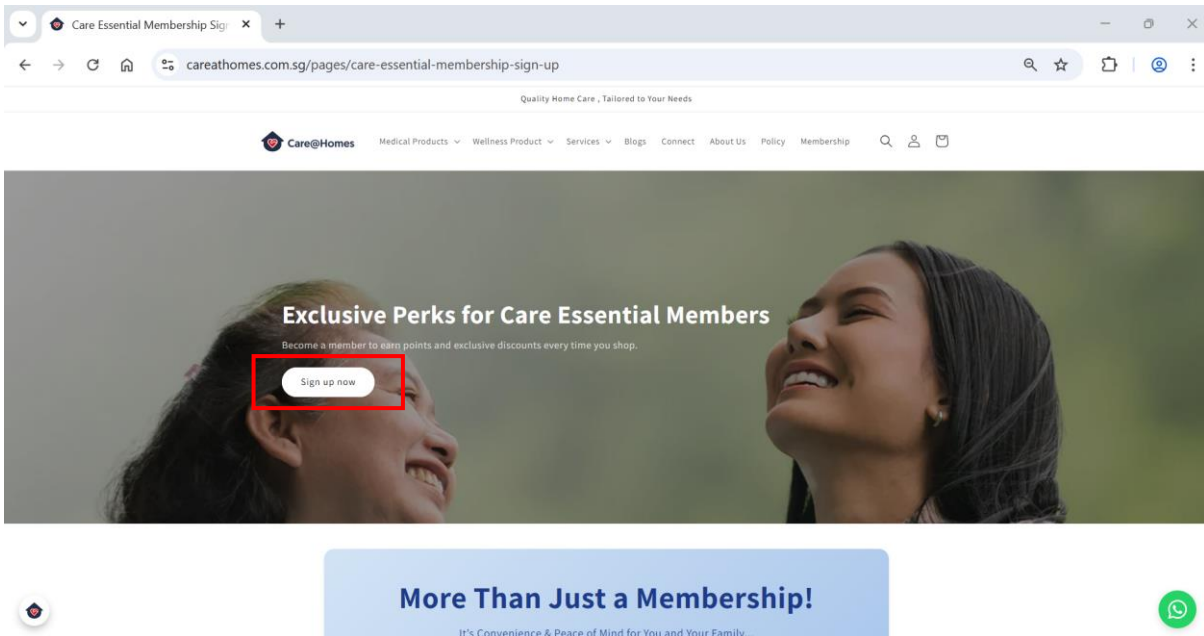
Care Essential Membership Sign

careathomes.com.sg/pages/care-essential-membership-sign-up

Quality Home Care , Tailored to Your Needs

Care@Homes Medical Products Wellness Product Services Blogs Connect About Us Policy Membership

Exclusive Perks for Care Essential Members

Become a member to earn points and exclusive discounts every time you shop.

Sign up now

More Than Just a Membership!

It's Convenience & Peace of Mind for You and Your Family